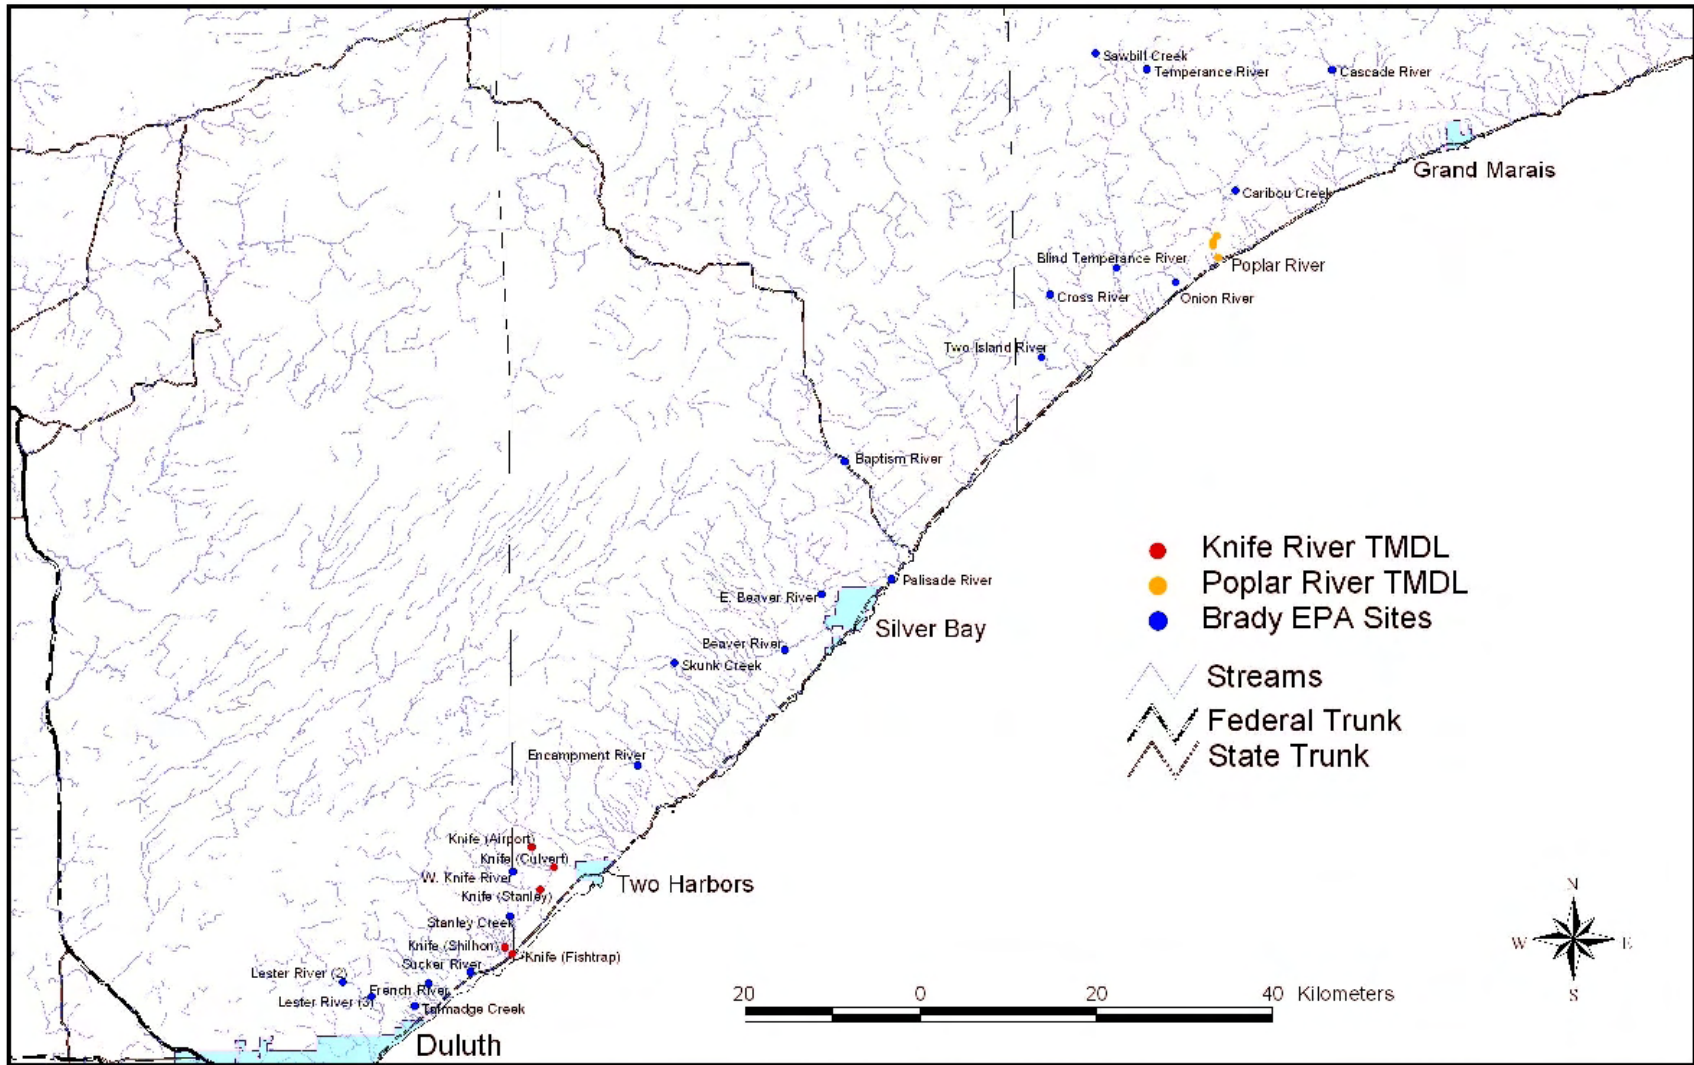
Sawbill Creek
Temperance River
Cascade River
Grand Marais
Caribou Creek
Blind Temperance River
Poplar River
Cross River
Onion River
Two Island River
Baptism River
Knife River TMDL
Poplar River TMDL
Brady EPA Sites
Palisade River
E. Beaver River
Silver Bay
Beaver River
Skunk Creek
Streams
Federal Trunk
State Trunk
Encampment River
Knife (Airport)
Knife (Culvert)
W. Knife River
Two Harbors
Knife (Stanley)
Stanley Creek
Knife (Shilhon)
Knife (Fishtrap)
Lester River (2)
Sucker River
French River
Lester River (3)
Talmadge Creek
Duluth
20 0 20 40 Kilometers
N
W
E
S